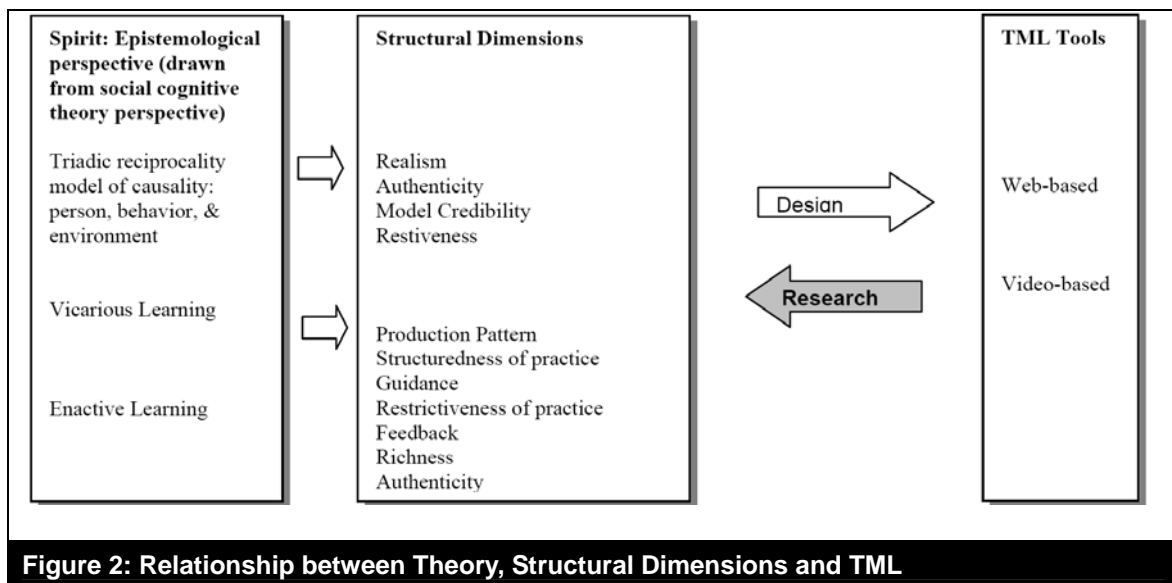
Spirit: Epistemological perspective (drawn from social cognitive theory perspective)

Triadic reciprocality model of causality: person, behavior, & environment

Vicarious Learning

Enactive Learning

Structural Dimensions

Realism
Authenticity
Model Credibility
Restiveness

Production Pattern
Structuredness of practice
Guidance
Restrictiveness of practice
Feedback
Richness
Authenticity

Design

Research

TML Tools

Web-based

Video-based

Figure 2: Relationship between Theory, Structural Dimensions and TML